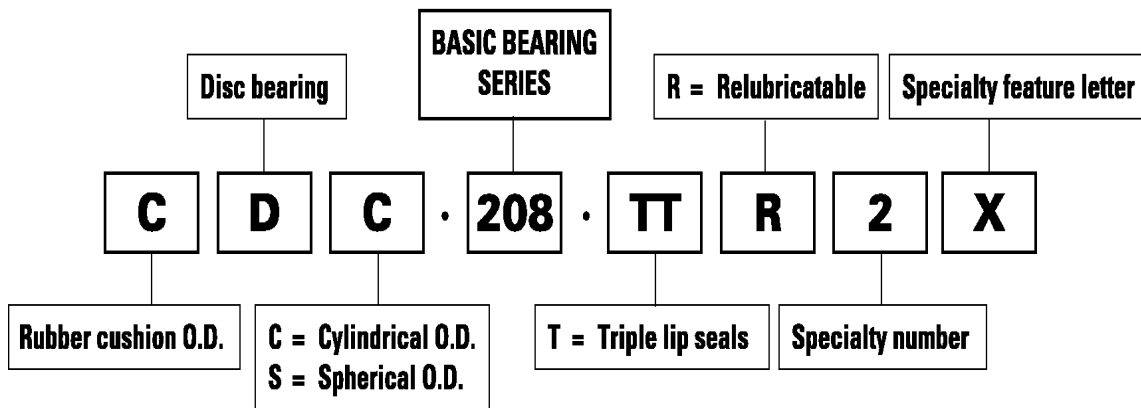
BASIC BEARING SERIES

Disc bearing

R = Relubricatable

Specialty feature letter

C D C · 208 · TT R 2 X

Rubber cushion O.D.

C = Cylindrical O.D.
S = Spherical O.D.

T = Triple lip seals

Specialty number